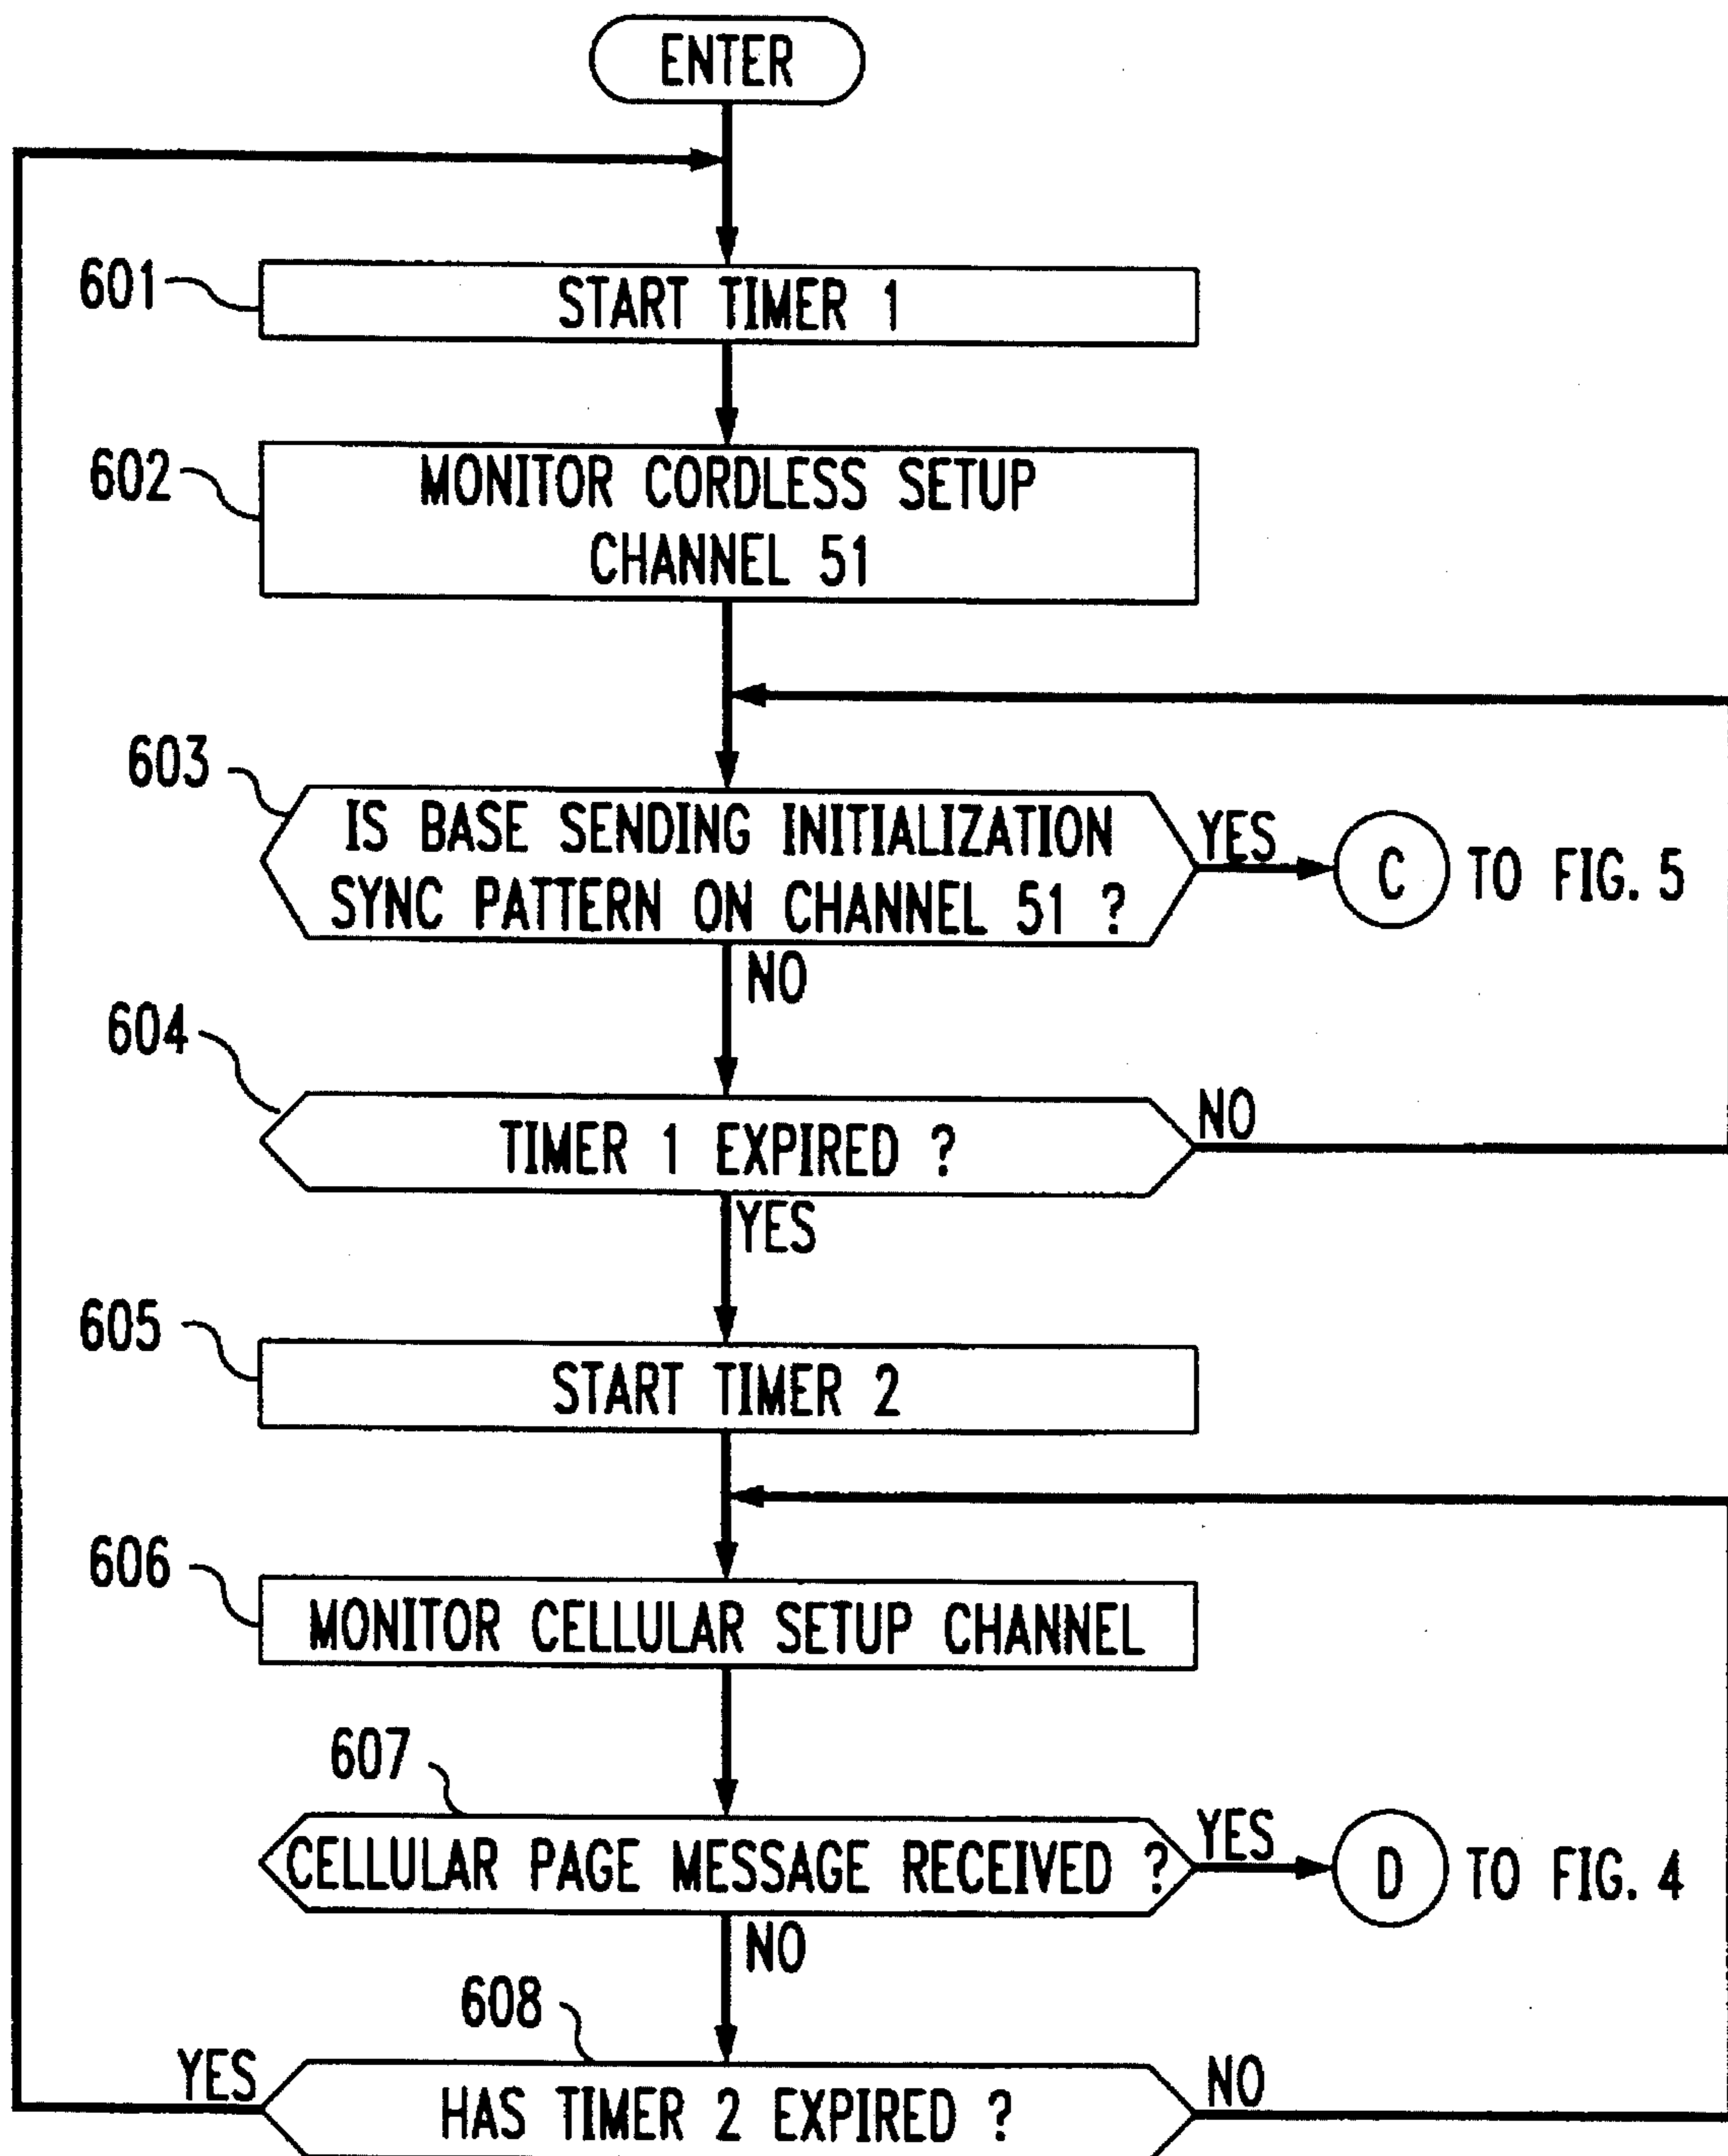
ENTER

601 START TIMER 1

602 MONITOR CORDLESS SETUP CHANNEL 51

603 IS BASE SENDING INITIALIZATION SYNC PATTERN ON CHANNEL 51 ?

YES

C

TO FIG. 5

NO

604 TIMER 1 EXPIRED ?

NO

YES

605 START TIMER 2

606 MONITOR CELLULAR SETUP CHANNEL

607 CELLULAR PAGE MESSAGE RECEIVED ?

YES

D

TO FIG. 4

NO

608

YES

HAS TIMER 2 EXPIRED ?

NO